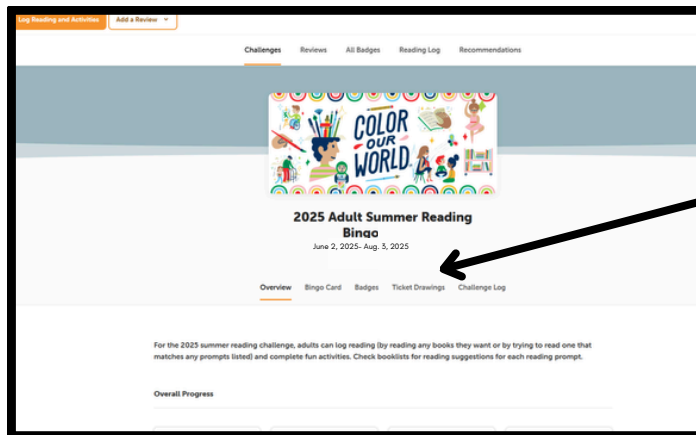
Log Reading and Activities
Add a Review

Challenges Reviews All Badges Reading Log Recommendations

COLOR OUR WORLD

2025 Adult Summer Reading Bingo
June 2, 2025- Aug. 3, 2025

Overview Bingo Card Badges Ticket Drawings Challenge Log

For the 2025 summer reading challenge, adults can log reading (by reading any books they want or by trying to read one that matches any prompts listed) and complete fun activities. Check booklists for reading suggestions for each reading prompt.

Overall Progress